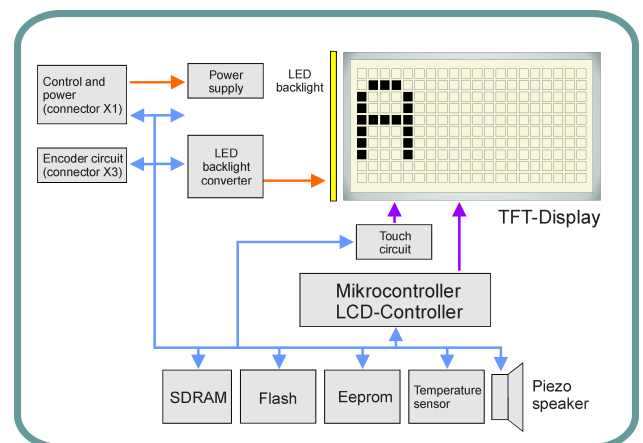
Control and power (connector X1)

Power supply

LED backlight

Encoder circuit (connector X3)

LED backlight converter

TFT-Display

Touch circuit

Mikrocontroller
LCD-Controller

SDRAM

Flash

Eeprom

Temperature sensor

Piezo speaker